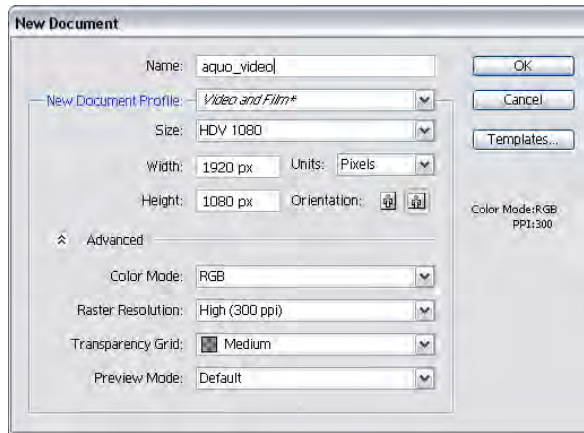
New Document

Name: aquo_video

New Document Profile: Video and Film*

Size: HDV 1080

Width: 1920 px

Units: Pixels

Height: 1080 px

Orientation:

Advanced

Color Mode: RGB

Raster Resolution: High (300 ppi)

Transparency Grid: Medium

Preview Mode: Default

OK

Cancel

Templates...

Color Mode:RGB
PPI:300